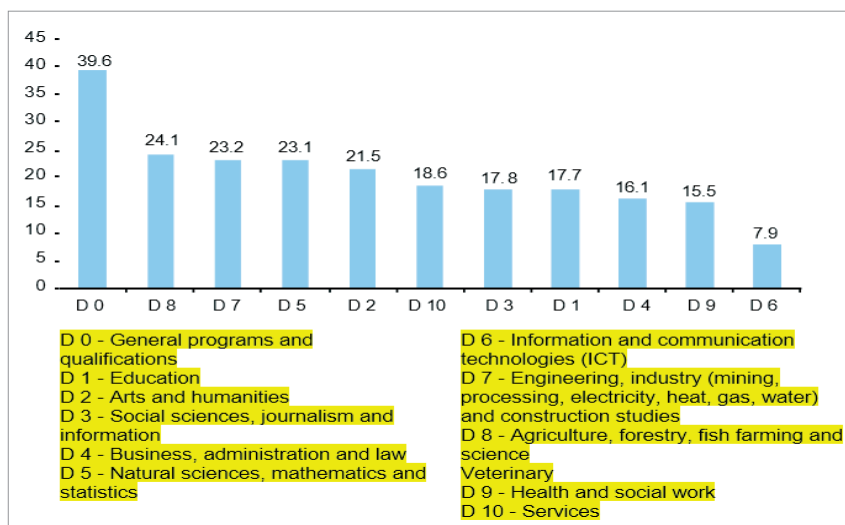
45
40
35
30
25
20
15
10
5
0

39.6
24.1
23.2
23.1
21.5
18.6
17.8
17.7
16.1
15.5
7.9

D 0
D 8
D 7
D 5
D 2
D 10
D 3
D 1
D 4
D 9
D 6

D 0 - General programs and qualifications
D 1 - Education
D 2 - Arts and humanities
D 3 - Social sciences, journalism and information
D 4 - Business, administration and law
D 5 - Natural sciences, mathematics and statistics

D 6 - Information and communication technologies (ICT)
D 7 - Engineering, industry (mining, processing, electricity, heat, gas, water) and construction studies
D 8 - Agriculture, forestry, fish farming and science
Veterinary
D 9 - Health and social work
D 10 - Services